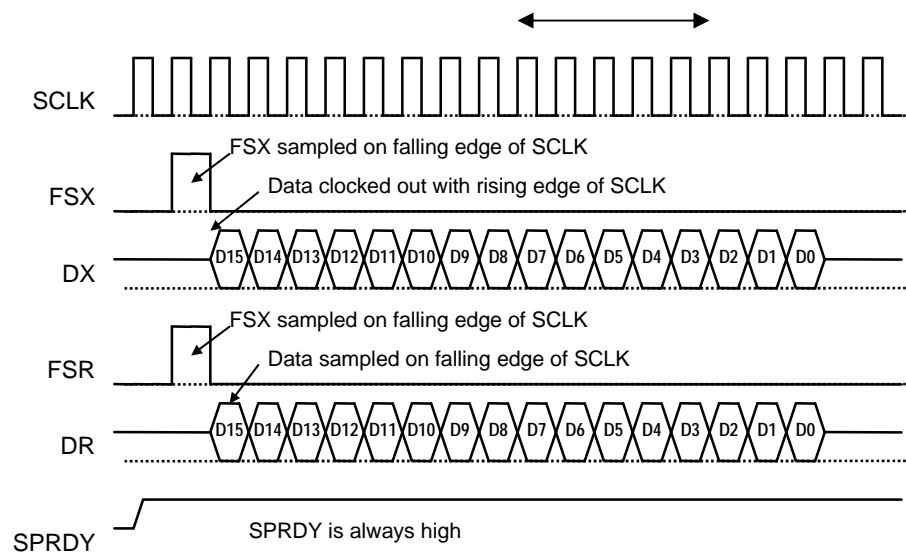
SCLK

FSX sampled on falling edge of SCLK

FSX

Data clocked out with rising edge of SCLK

DX

D15 D14 D13 D12 D11 D10 D9 D8 D7 D6 D5 D4 D3 D2 D1 D0

FSX sampled on falling edge of SCLK

FSR

Data sampled on falling edge of SCLK

DR

D15 D14 D13 D12 D11 D10 D9 D8 D7 D6 D5 D4 D3 D2 D1 D0

SPRDY

SPRDY is always high